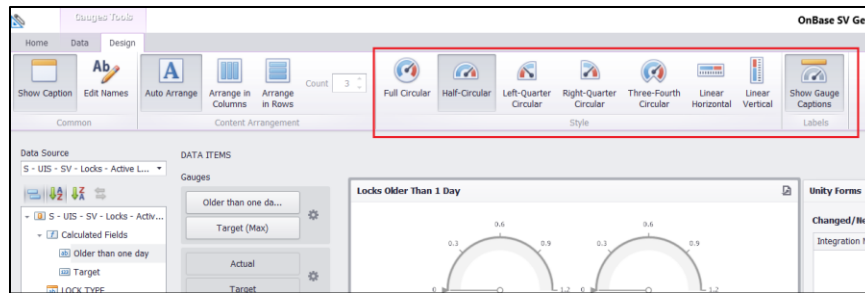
Gauges Tools

OnBase SV Ge

Home Data Design

Show Caption Edit Names

Common

Auto Arrange Arrange in Columns Arrange in Rows Count 3

Content Arrangement

Full Circular Half-Circular Left-Quarter Circular Right-Quarter Circular Three-Fourth Circular Linear Horizontal Linear Vertical

Style

Show Gauge Captions

Labels

Data Source

S - UIS - SV - Locks - Active L...

S - UIS - SV - Locks - Activ...

Calculated Fields

Older than one day

Target

LOCK TYPE

DATA ITEMS

Gauges

Older than one da...

Target (Max)

Actual

Target

Locks Older Than 1 Day

0.3 0.6 0.9

0 1.2

0.3 0.6 0.9

0 1.2

Unity Forms

Changed/Ne

Integration